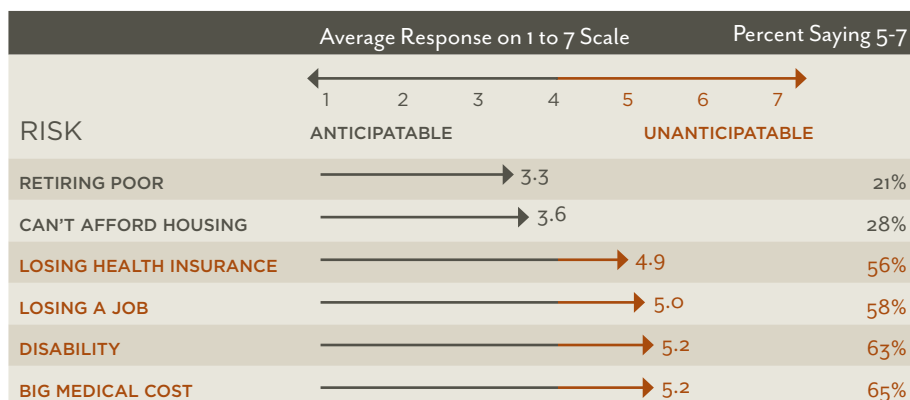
Average Response on 1 to 7 Scale

Percent Saying 5-7

1 2 3 4 5 6 7

RISK

ANTICIPATABLE

UNANTICIPATABLE

| RISK | Average Response | Percent Saying 5-7 |
|---|---|---|
| RETIRING POOR | 3.3 | 21% |
| CAN'T AFFORD HOUSING | 3.6 | 28% |
| LOSING HEALTH INSURANCE | 4.9 | 56% |
| LOSING A JOB | 5.0 | 58% |
| DISABILITY | 5.2 | 63% |
| BIG MEDICAL COST | 5.2 | 65% |